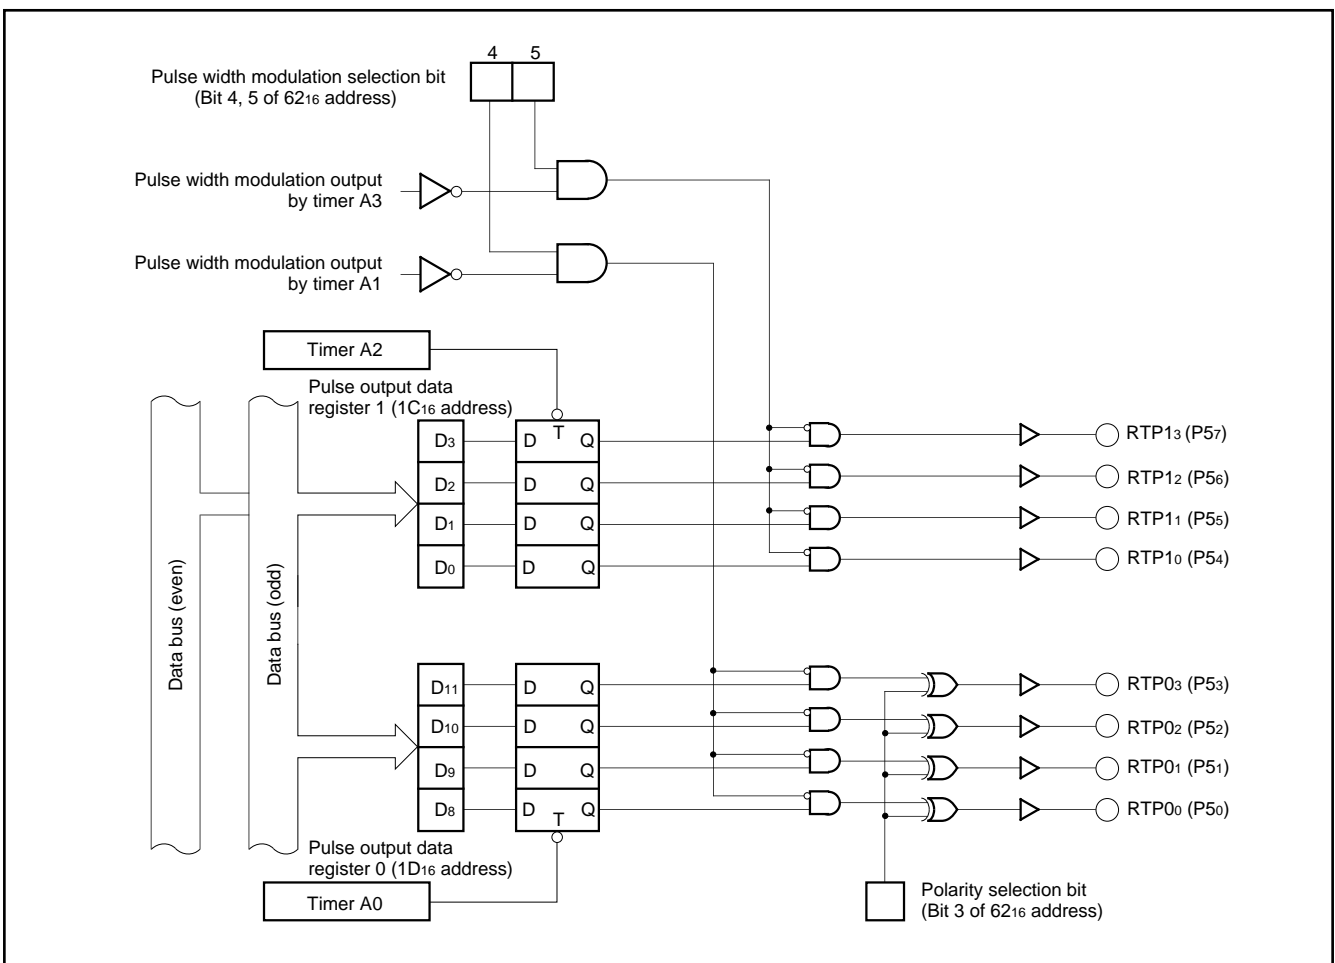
4 5

Pulse width modulation selection bit (Bit 4, 5 of $62_{16}$ address)

Pulse width modulation output by timer A3

Pulse width modulation output by timer A1

Timer A2

Pulse output data register 1 ($1C_{16}$ address)

$D_3$ D T Q

$D_2$ D Q

$D_1$ D Q

$D_0$ D Q

Data bus (even)

Data bus (odd)

$D_{11}$ D Q

$D_{10}$ D Q

$D_9$ D Q

$D_8$ D T Q

Pulse output data register 0 ($1D_{16}$ address)

Timer A0

RTP$1_3$ (P$5_7$)

RTP$1_2$ (P$5_6$)

RTP$1_1$ (P$5_5$)

RTP$1_0$ (P$5_4$)

RTP$0_3$ (P$5_3$)

RTP$0_2$ (P$5_2$)

RTP$0_1$ (P$5_1$)

RTP$0_0$ (P$5_0$)

Polarity selection bit (Bit 3 of $62_{16}$ address)